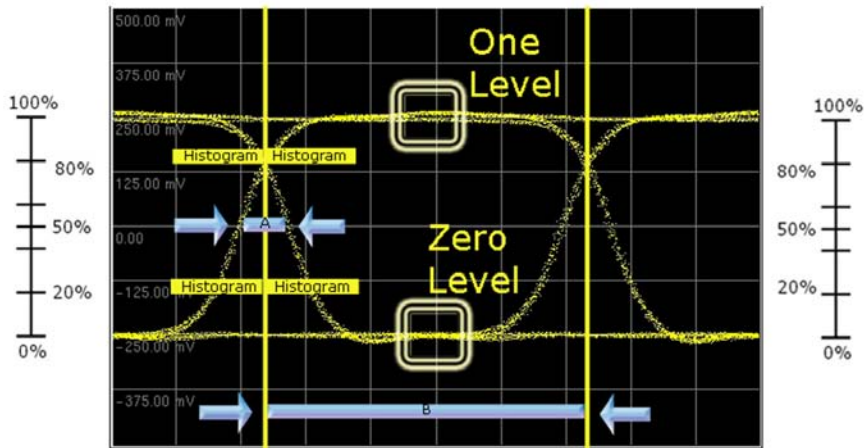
100%

80%

50%

20%

0%

500.00 mV

375.00 mV

250.00 mV

125.00 mV

0.00

-125.00 mV

-250.00 mV

-375.00 mV

One Level

Histogram Histogram

A

Zero Level

Histogram Histogram

B

100%

80%

50%

20%

0%